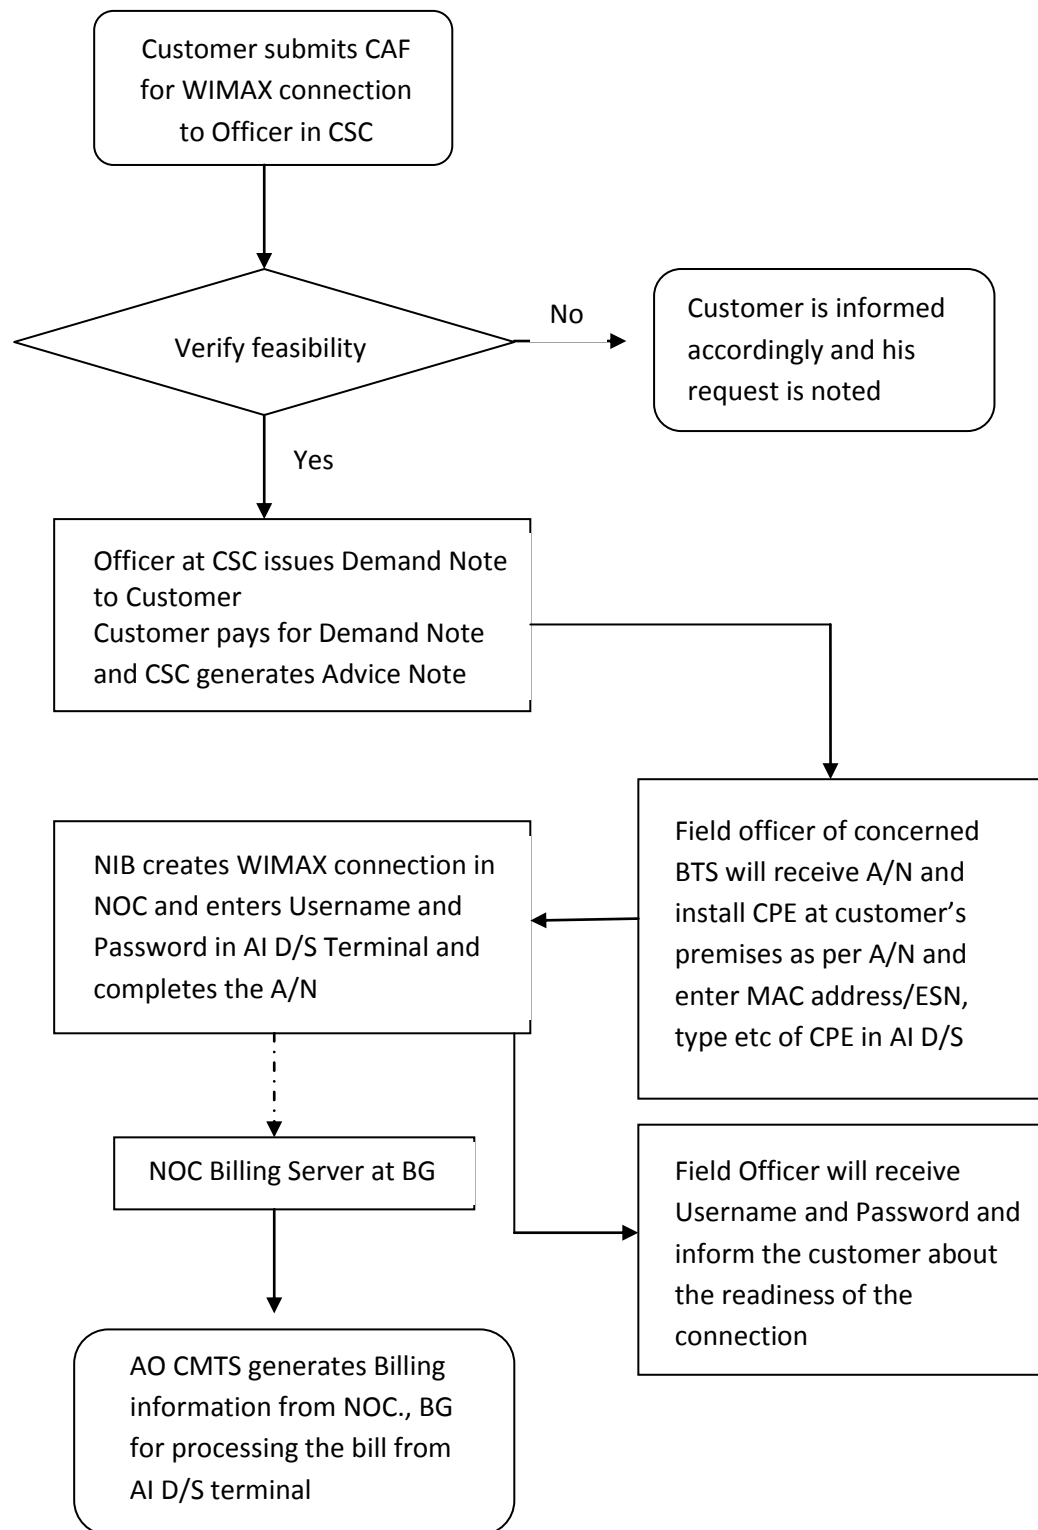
Customer submits CAF for WIMAX connection to Officer in CSC

Verify feasibility

No

Customer is informed accordingly and his request is noted

Yes

Officer at CSC issues Demand Note to Customer
Customer pays for Demand Note and CSC generates Advice Note

Field officer of concerned BTS will receive A/N and install CPE at customer's premises as per A/N and enter MAC address/ESN, type etc of CPE in AI D/S

NIB creates WIMAX connection in NOC and enters Username and Password in AI D/S Terminal and completes the A/N

NOC Billing Server at BG

Field Officer will receive Username and Password and inform the customer about the readiness of the connection

AO CMTS generates Billing information from NOC., BG for processing the bill from AI D/S terminal